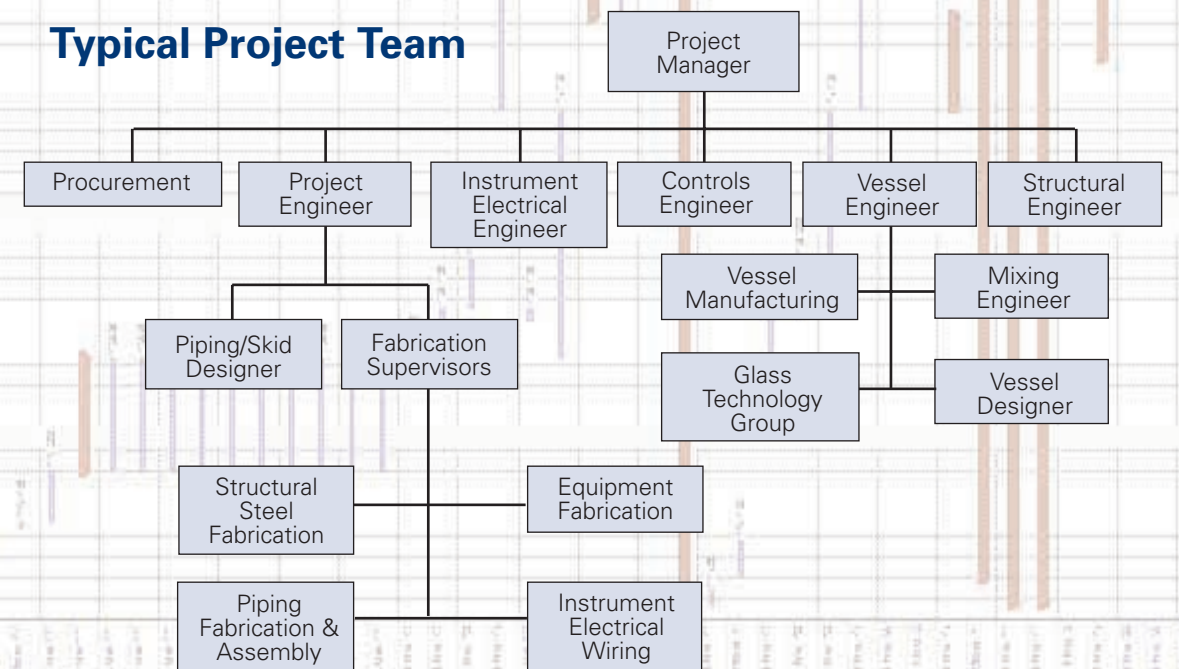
Typical Project Team

Project Manager

Procurement

Project Engineer

Instrument Electrical Engineer

Controls Engineer

Vessel Engineer

Structural Engineer

Vessel Manufacturing

Mixing Engineer

Piping/Skid Designer

Fabrication Supervisors

Glass Technology Group

Vessel Designer

Structural Steel Fabrication

Equipment Fabrication

Piping Fabrication & Assembly

Instrument Electrical Wiring